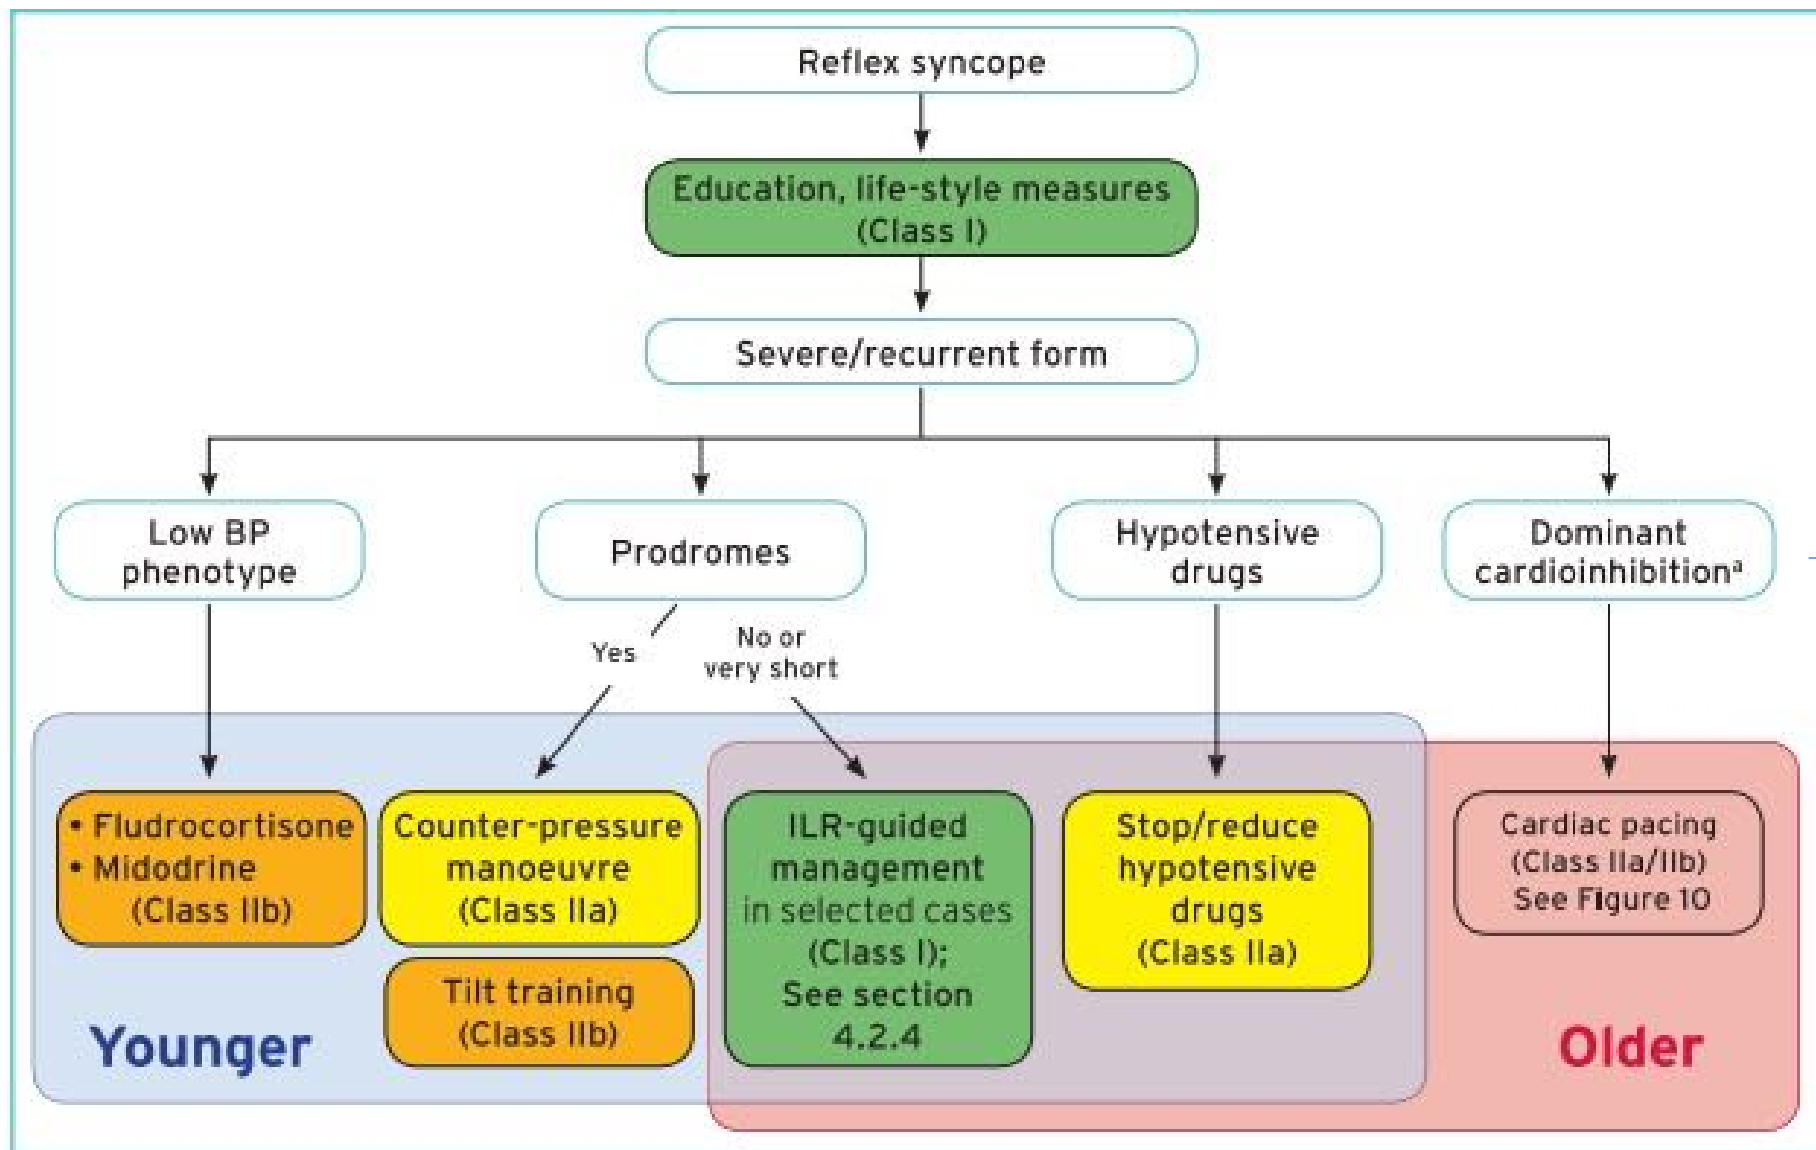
Reflex syncope

Education, life-style measures
(Class I)

Severe/recurrent form

Low BP phenotype

Prodromes

Hypotensive drugs

Dominant cardioinhibition$^{a}$

Yes

No or very short

• Fludrocortisone
• Midodrine
(Class IIb)

Counter-pressure manoeuvre
(Class IIa)

Tilt training
(Class IIb)

ILR-guided management in selected cases
(Class I);
See section 4.2.4

Stop/reduce hypotensive drugs
(Class IIa)

Cardiac pacing
(Class IIa/IIb)
See Figure 10

Younger

Older